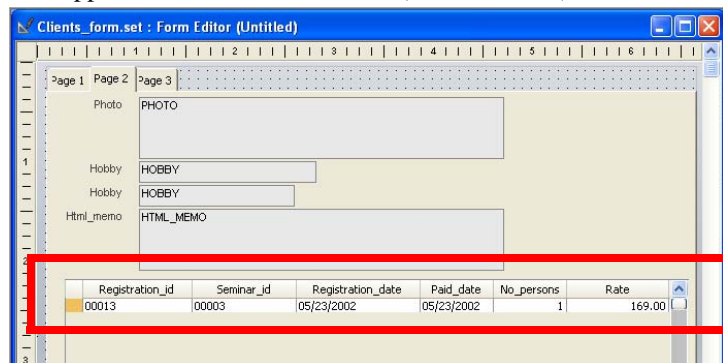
Clients_form.set : Form Editor (Untitled)

1 2 3 4 5 6

Page 1 Page 2 Page 3

Photo PHOTO

Hobby HOBBY

Hobby HOBBY

Html_memo HTML_MEMO

| Registration_id | Seminar_id | Registration_date | Paid_date | No_persons | Rate |
|---|---|---|---|---|---|
| 00013 | 00003 | 05/23/2002 | 05/23/2002 | 1 | 169.00 |

1
2
3